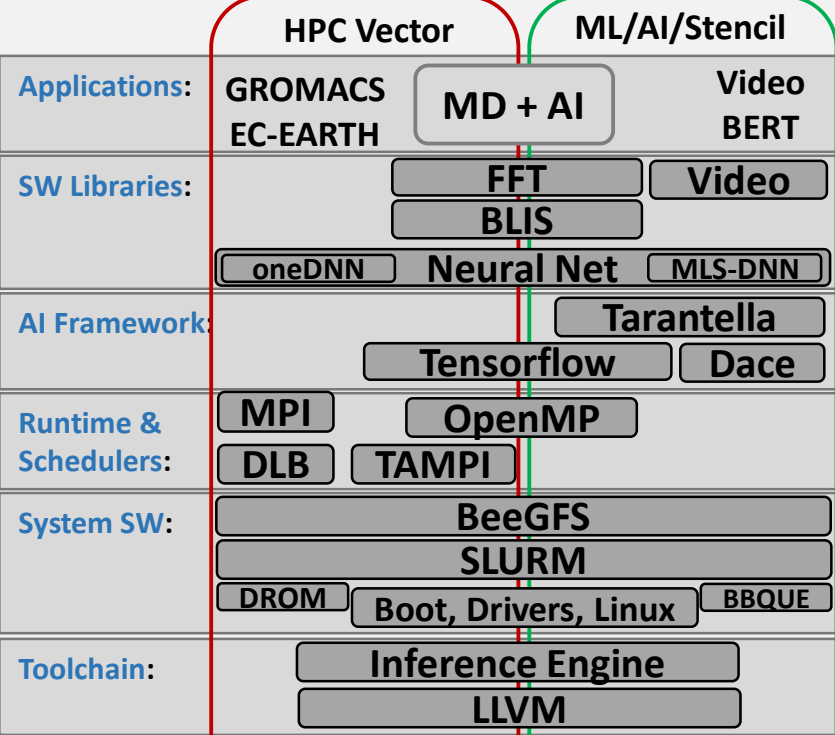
HPC Vector

ML/AI/Stencil

Applications:

GROMACS
EC-EARTH

MD + AI

Video
BERT

SW Libraries:

FFT

Video

BLIS

oneDNN

Neural Net

MLS-DNN

AI Framework:

Tarantella

Tensorflow

Dace

Runtime & Schedulers:

MPI

OpenMP

DLB

TAMPI

System SW:

BeeGFS

SLURM

DROM

Boot, Drivers, Linux

BBQUE

Toolchain:

Inference Engine

LLVM